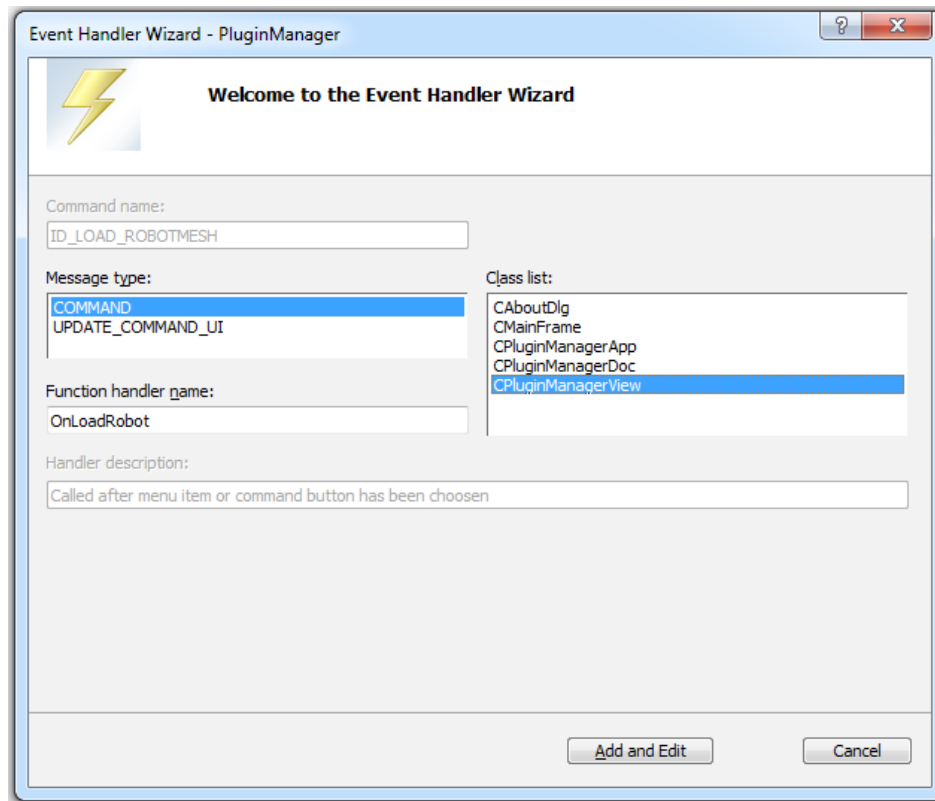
Event Handler Wizard - PluginManager

?

X

Welcome to the Event Handler Wizard

Command name:

ID_LOAD_ROBOTMESH

Message type:

COMMAND
UPDATE_COMMAND_UI

Class list:

CAboutDlg
CMainFrame
CPluginManagerApp
CPluginManagerDoc
CPluginManagerView

Function handler name:

OnLoadRobot

Handler description:

Called after menu item or command button has been choosen

Add and Edit

Cancel